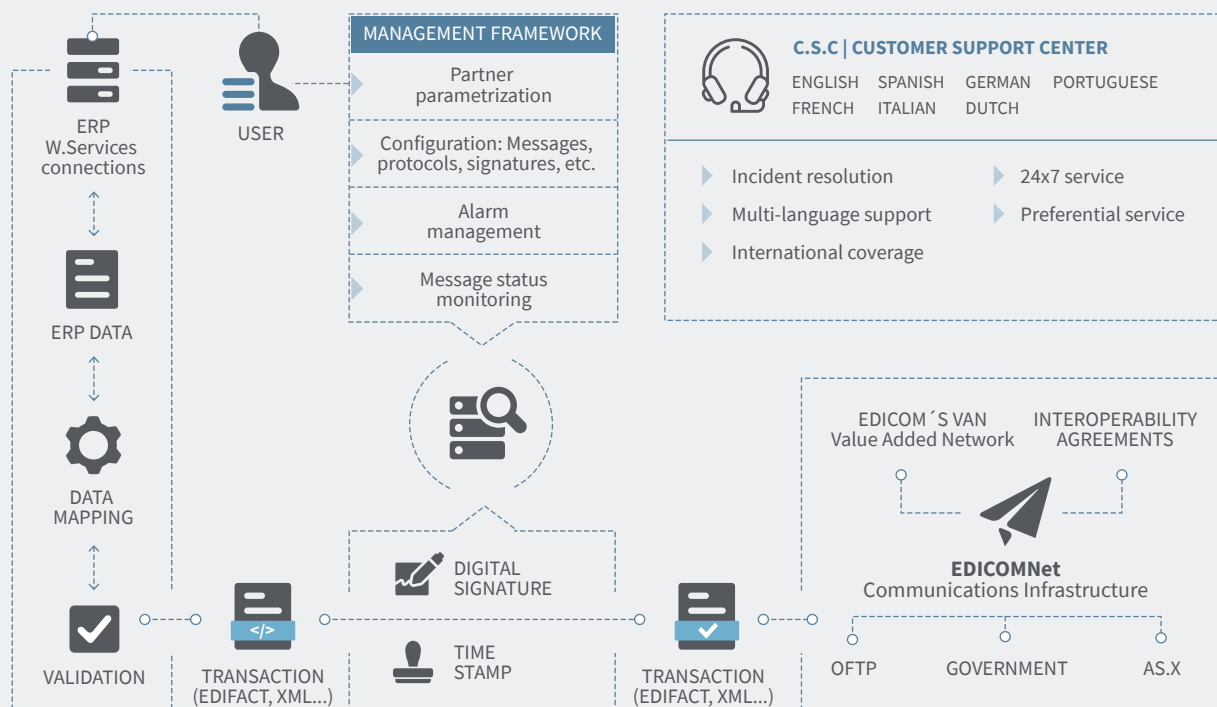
ERP W.Services connections

USER

MANAGEMENT FRAMEWORK

Partner parametrization

Configuration: Messages, protocols, signatures, etc.

Alarm management

Message status monitoring

C.S.C | CUSTOMER SUPPORT CENTER

ENGLISH SPANISH GERMAN PORTUGUESE
FRENCH ITALIAN DUTCH

Incident resolution

24x7 service

Multi-language support

Preferential service

International coverage

ERP DATA

DATA MAPPING

VALIDATION

EDICOM´S VAN Value Added Network

INTEROPERABILITY AGREEMENTS

EDICOMNet
Communications Infrastructure

DIGITAL SIGNATURE

TIME STAMP

TRANSACTION (EDIFACT, XML...)

TRANSACTION (EDIFACT, XML...)

OFTP

GOVERNMENT

AS.X